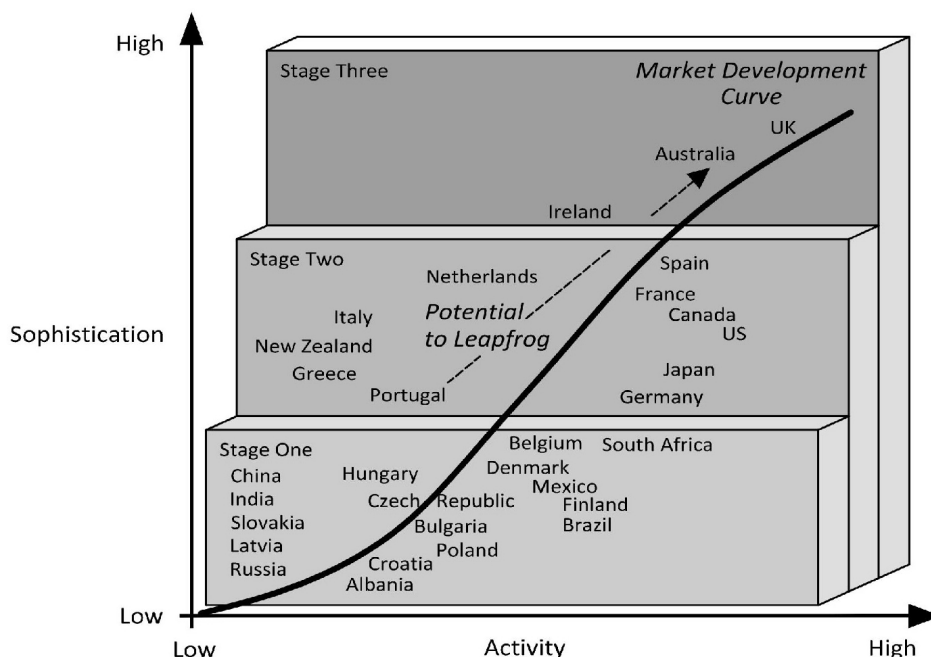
High

Stage Three

Market Development Curve

UK

Australia

Ireland

Stage Two

Netherlands

Spain

France

Canada

US

Italy

Potential to Leapfrog

New Zealand

Greece

Japan

Portugal

Germany

Sophistication

Stage One

Belgium

South Africa

China

Hungary

Denmark

India

Mexico

Czech Republic

Finland

Slovakia

Bulgaria

Brazil

Latvia

Poland

Russia

Croatia

Albania

Low

Low

Activity

High